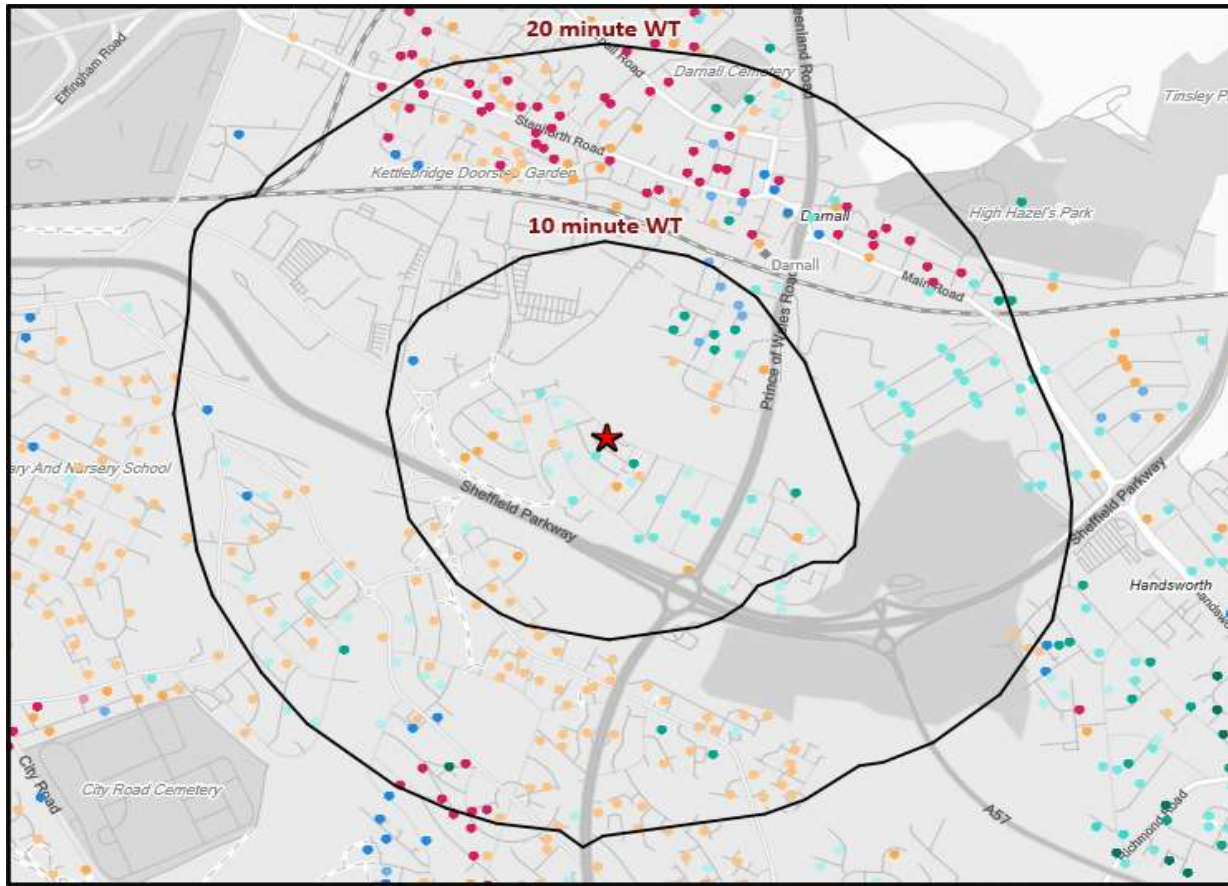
20 minute WT

Effingham Road

Darnall Cemetery

Tinsley P

Staniforth Road

Kettlebridge Doorstep Garden

High Hazel's Park

Darnall

10 minute WT

Darnall

Main Road

Prince of Wales Road

ary And Nursery School

Sheffield Parkway

Sheffield Parkway

Handsworth

City Road

City Road Cemetery

A57

Richmond Road